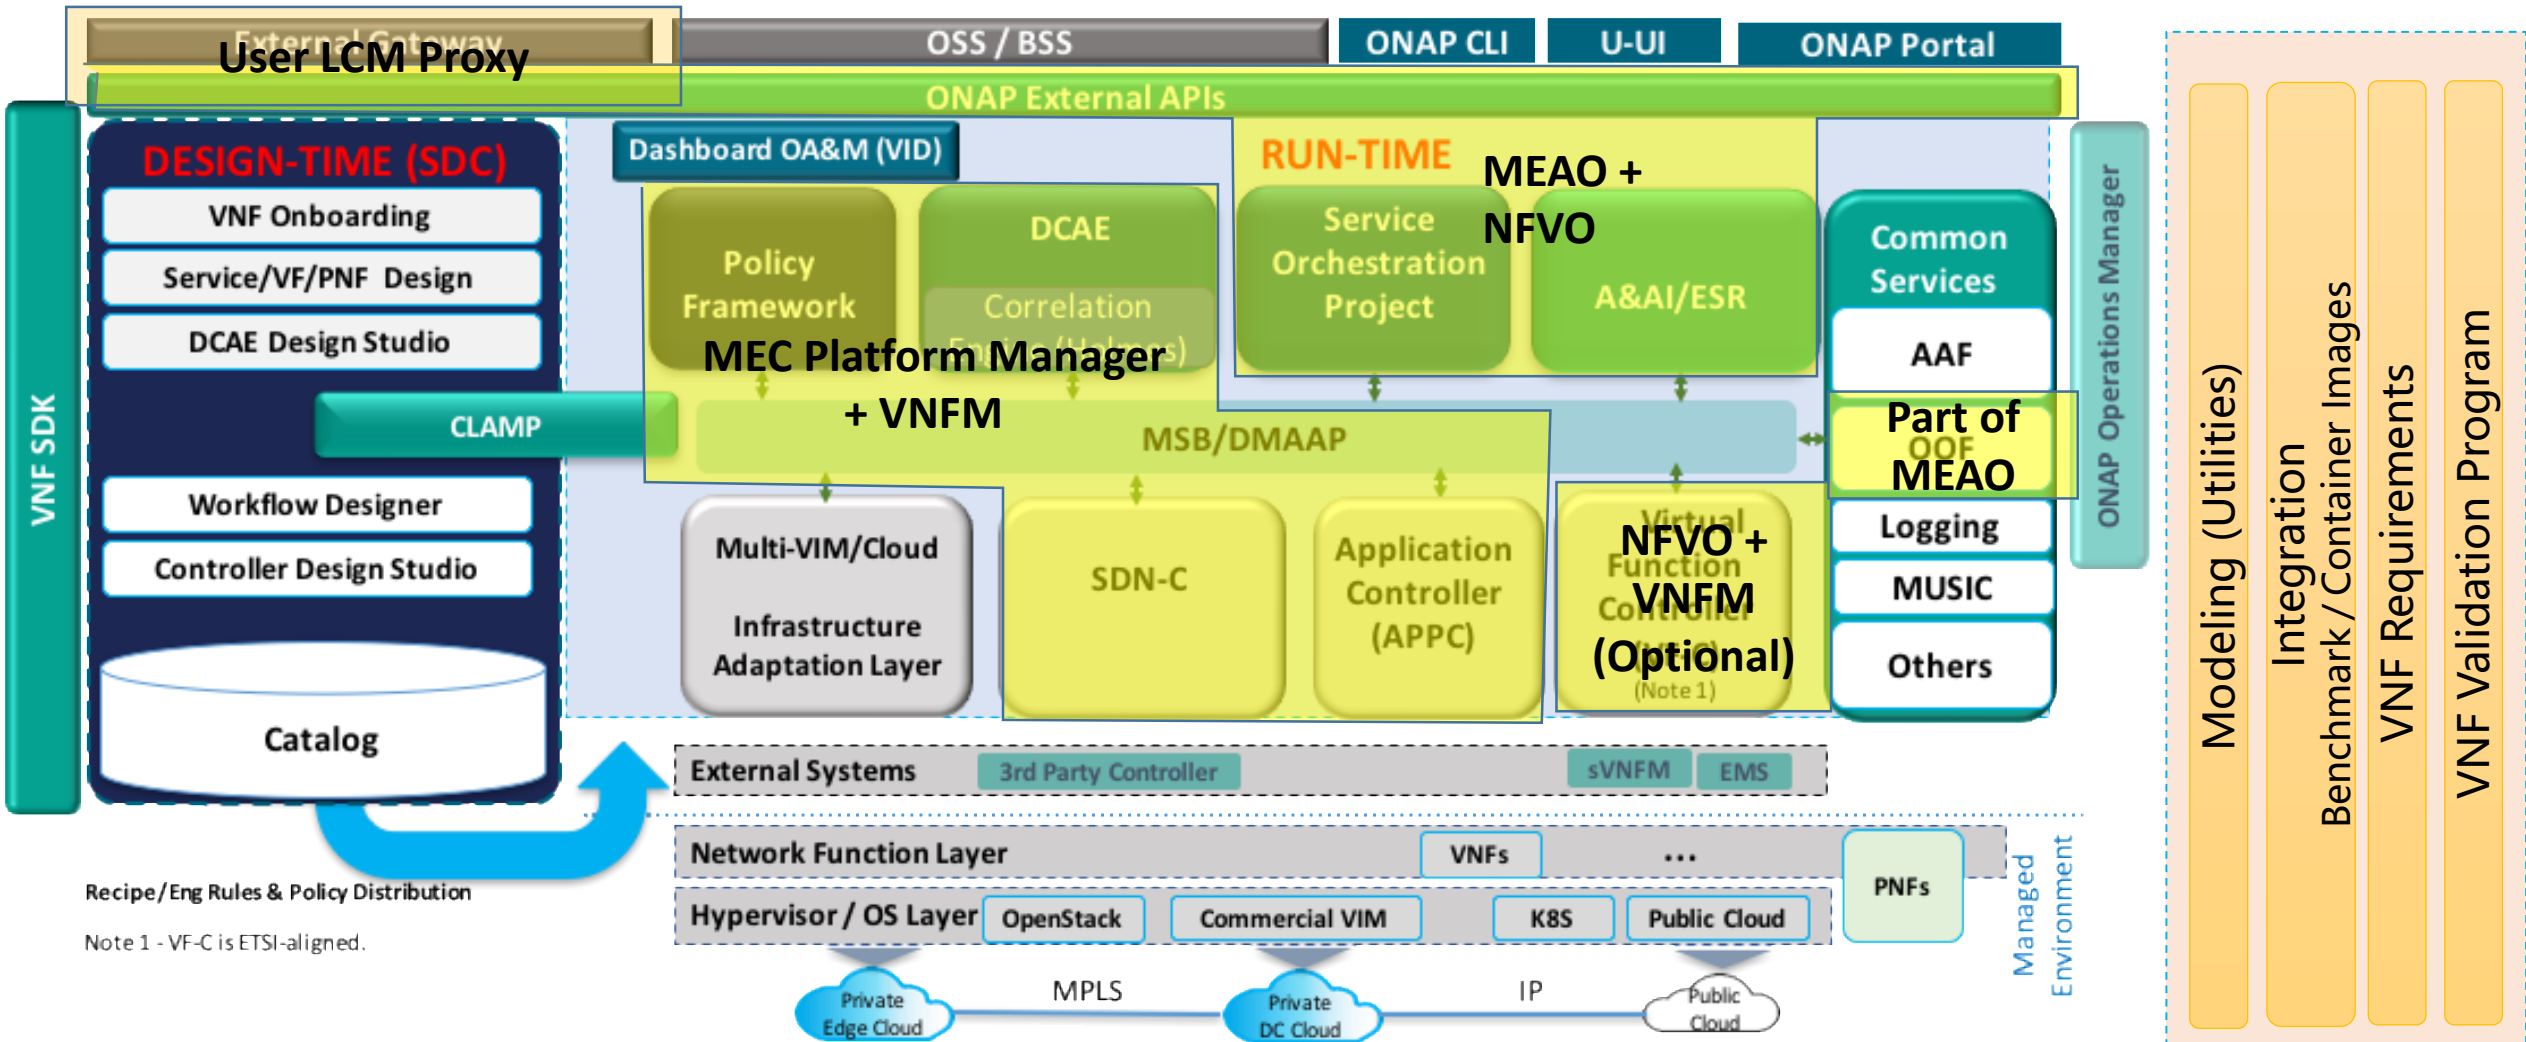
External Gateway
User LCM Proxy
OSS / BSS
ONAP CLI
U-UI
ONAP Portal
ONAP External APIs
VNF SDK
DESIGN-TIME (SDC)
VNF Onboarding
Service/VF/PNF Design
DCAE Design Studio
CLAMP
Workflow Designer
Controller Design Studio
Catalog
Dashboard OA&M (VID)
RUN-TIME
MEAO + NFVO
Policy Framework
DCAE
Correlation Engine (Holmes)
Service Orchestration Project
A&AI/ESR
MEC Platform Manager + VNFM
MSB/DMAAP
Common Services
AAF
Part of OOF MEAO
Logging
MUSIC
Others
ONAP Operations Manager
Multi-VIM/Cloud
Infrastructure Adaptation Layer
SDN-C
Application Controller (APPC)
Virtual Function Controller (VF-C)
NFVO + VNFM (Optional)
(Note 1)
External Systems
3rd Party Controller
sVNFM
EMS
Network Function Layer
VNFs
...
PNFs
Hypervisor / OS Layer
OpenStack
Commercial VIM
K8S
Public Cloud
Managed Environment
Recipe/Eng Rules & Policy Distribution
Note 1 - VF-C is ETSI-aligned.
Private Edge Cloud
MPLS
Private DC Cloud
IP
Public Cloud
Modeling (Utilities)
Integration Benchmark / Container Images
VNF Requirements
VNF Validation Program